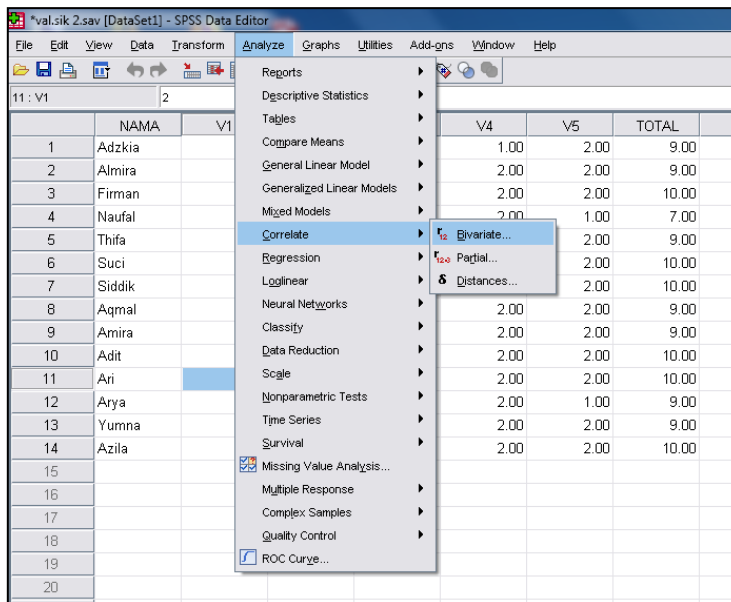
*val.sik 2.sav [DataSet1] - SPSS Data Editor

File Edit View Data Transform Analyze Graphs Utilities Add-ons Window Help

11 : V1 2

|  | NAMA | V1 | V4 | V5 | TOTAL |
|---|---|---|---|---|---|
| 1 | Adzkia |  | 1.00 | 2.00 | 9.00 |
| 2 | Almira |  | 2.00 | 2.00 | 9.00 |
| 3 | Firman |  | 2.00 | 2.00 | 10.00 |
| 4 | Naufal |  | 2.00 | 1.00 | 7.00 |
| 5 | Thifa |  |  | 2.00 | 9.00 |
| 6 | Suci |  |  | 2.00 | 10.00 |
| 7 | Siddik |  |  | 2.00 | 10.00 |
| 8 | Aqmal |  | 2.00 | 2.00 | 9.00 |
| 9 | Amira |  | 2.00 | 2.00 | 9.00 |
| 10 | Adit |  | 2.00 | 2.00 | 10.00 |
| 11 | Ari |  | 2.00 | 2.00 | 10.00 |
| 12 | Arya |  | 2.00 | 1.00 | 9.00 |
| 13 | Yumna |  | 2.00 | 2.00 | 9.00 |
| 14 | Azila |  | 2.00 | 2.00 | 10.00 |
| 15 |  |  |  |  |  |
| 16 |  |  |  |  |  |
| 17 |  |  |  |  |  |
| 18 |  |  |  |  |  |
| 19 |  |  |  |  |  |
| 20 |  |  |  |  |  |

Reports
Descriptive Statistics
Tables
Compare Means
General Linear Model
Generalized Linear Models
Mixed Models
Correlate
Regression
Loglinear
Neural Networks
Classify
Data Reduction
Scale
Nonparametric Tests
Time Series
Survival
Missing Value Analysis...
Multiple Response
Complex Samples
Quality Control
ROC Curve...

$r_{12}$ Bivariate...
$r_{12 \cdot 3}$ Partial...
δ Distances...